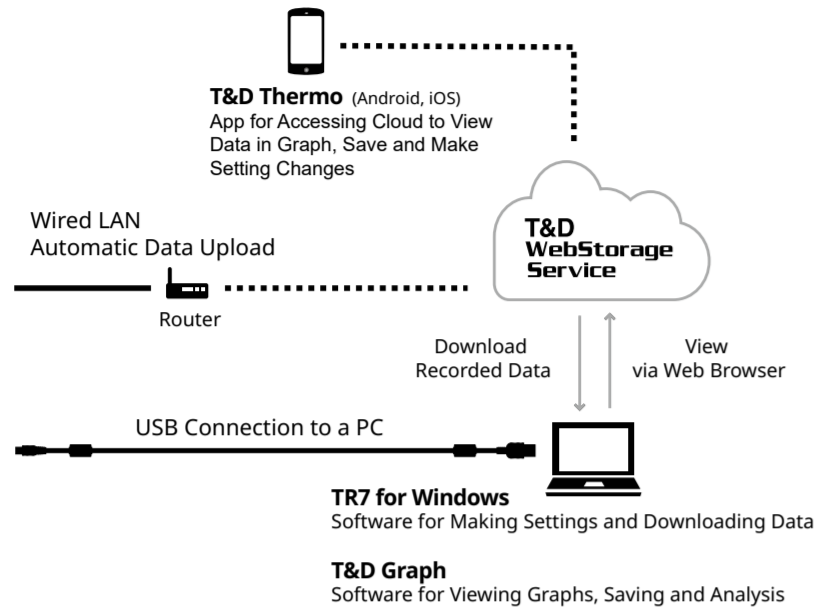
T&D Thermo (Android, iOS)
App for Accessing Cloud to View Data in Graph, Save and Make Setting Changes

Wired LAN
Automatic Data Upload

T&D WebStorage Service

Router

Download Recorded Data

View via Web Browser

USB Connection to a PC

TR7 for Windows
Software for Making Settings and Downloading Data

T&D Graph
Software for Viewing Graphs, Saving and Analysis